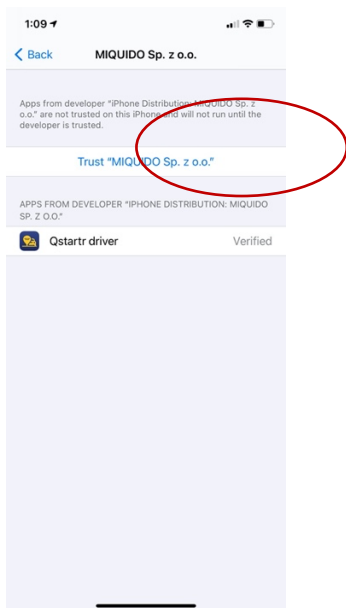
1:09

Back MIQUIDO Sp. z o.o.

Apps from developer "iPhone Distribution: MIQUIDO Sp. z o.o." are not trusted on this iPhone and will not run until the developer is trusted.

Trust "MIQUIDO Sp. z o.o."

APPS FROM DEVELOPER "IPHONE DISTRIBUTION: MIQUIDO SP. Z O.O."

Qstartr driver Verified